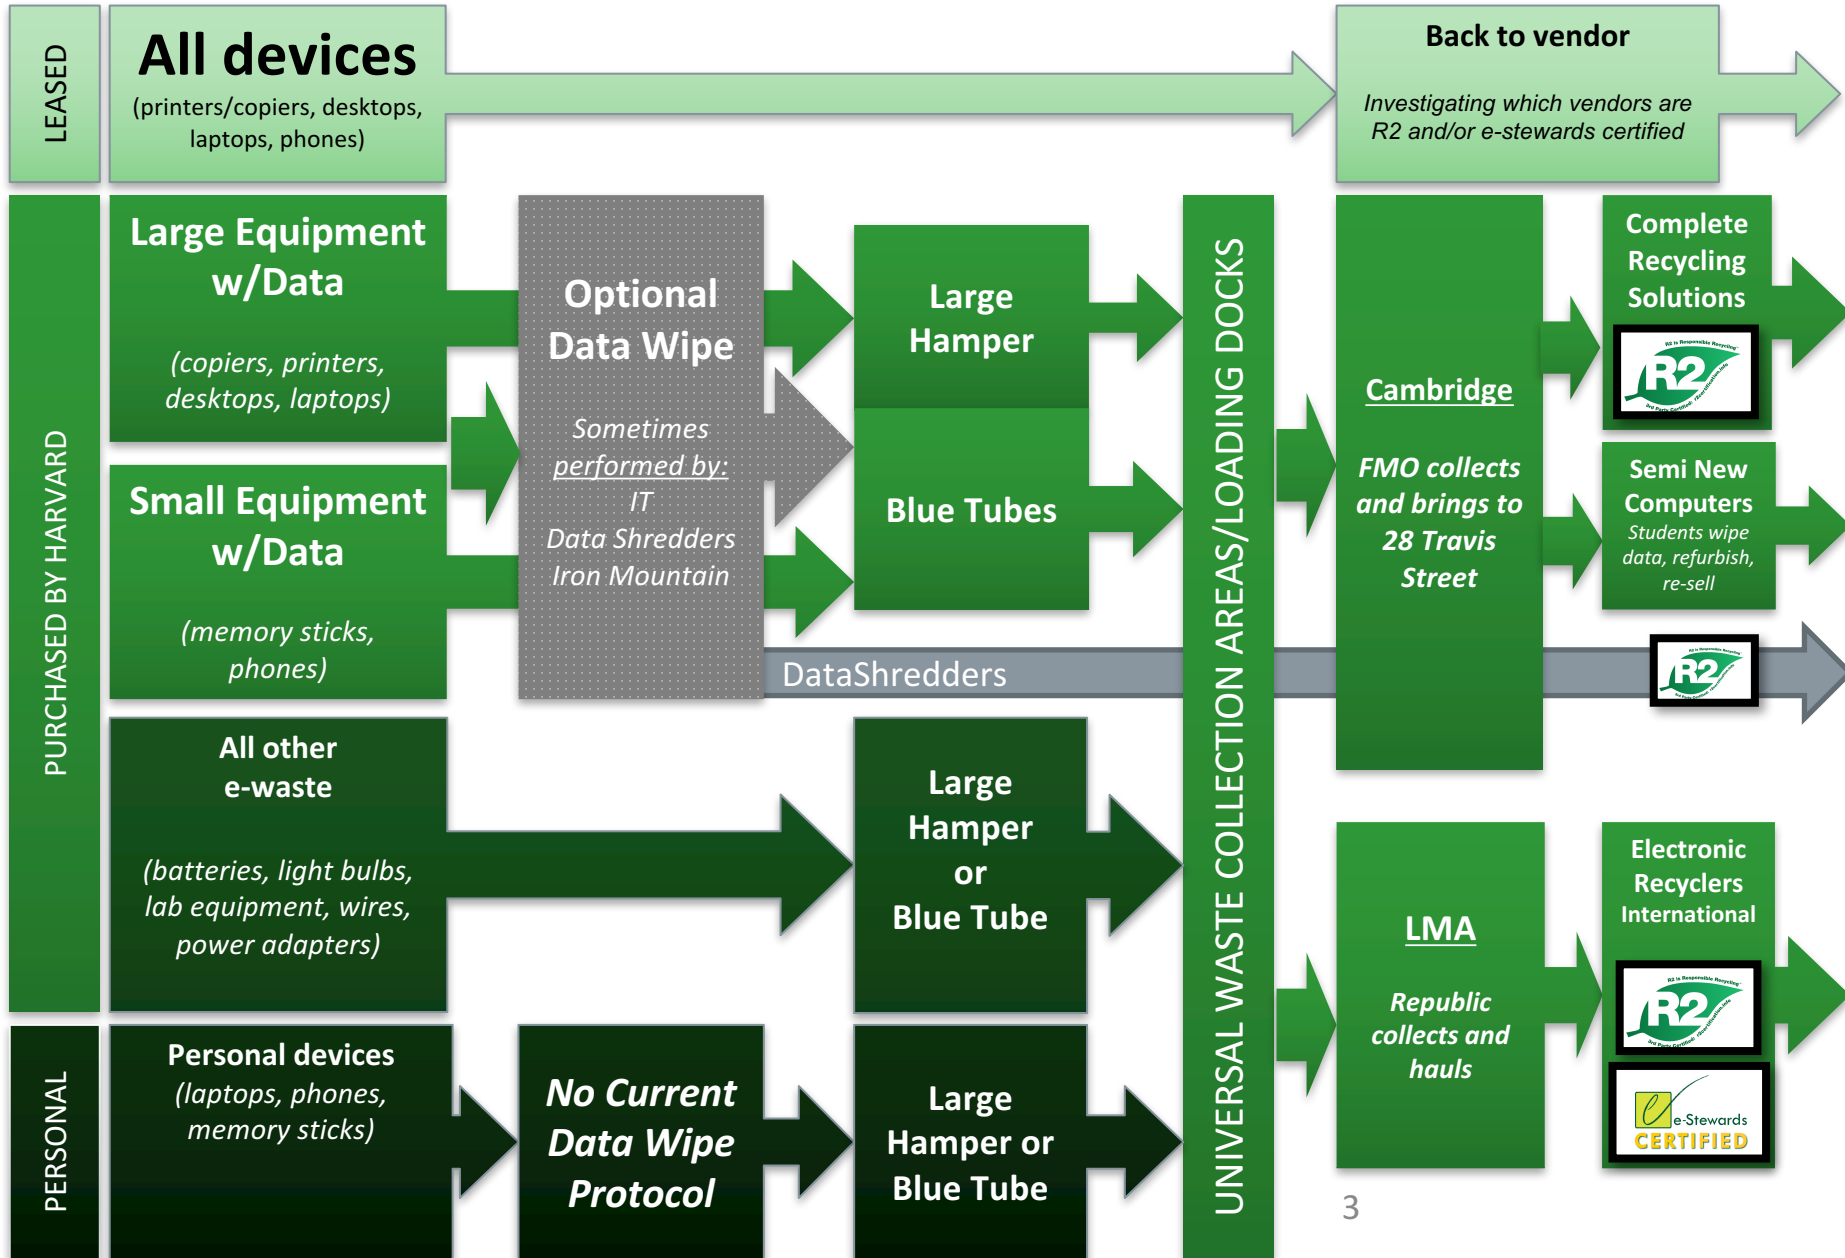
LEASED

All devices
(printers/copiers, desktops, laptops, phones)

Back to vendor
Investigating which vendors are R2 and/or e-stewards certified

PURCHASED BY HARVARD

Large Equipment w/Data
(copiers, printers, desktops, laptops)

Small Equipment w/Data
(memory sticks, phones)

Optional Data Wipe
Sometimes performed by:
IT
Data Shredders
Iron Mountain

Large Hamper

Blue Tubes

DataShredders

UNIVERSAL WASTE COLLECTION AREAS/LOADING DOCKS

Cambridge
FMO collects and brings to 28 Travis Street

Complete Recycling Solutions

R2

Semi New Computers
Students wipe data, refurbish, re-sell

R2

All other e-waste
(batteries, light bulbs, lab equipment, wires, power adapters)

Large Hamper or Blue Tube

LMA
Republic collects and hauls

Electronic Recyclers International

R2

e-Stewards CERTIFIED

PERSONAL

Personal devices
(laptops, phones, memory sticks)

No Current Data Wipe Protocol

Large Hamper or Blue Tube

3